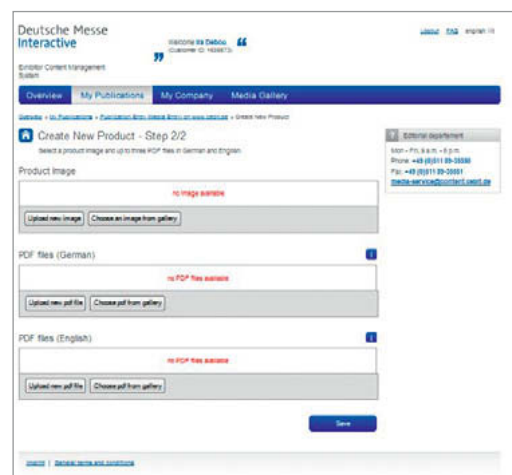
Deutsche Messe
Interactive

Welcome Iris Debco
(Customer ID: 1455673)

Exhibitor Content Management System

Logout FAQ english

Overview | My Publications | My Company | Media Gallery

Gateway » My Publications » Publication Entry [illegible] » Create New Product

Create New Product - Step 2/2
Select a product image and up to three PDF files in German and English.

Product Image

no image available

Upload new image | Choose an image from gallery

PDF files (German)

no PDF files available

Upload new pdf file | Choose pdf from gallery

PDF files (English)

no PDF files available

Upload new pdf file | Choose pdf from gallery

Save

Editorial department
Mon – Fri, 9 a.m. – 6 p.m.
Phone: +49 (0)511 89-35550
Fax: +49 (0)511 89-35551
media-service@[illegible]

Imprint | General terms and conditions